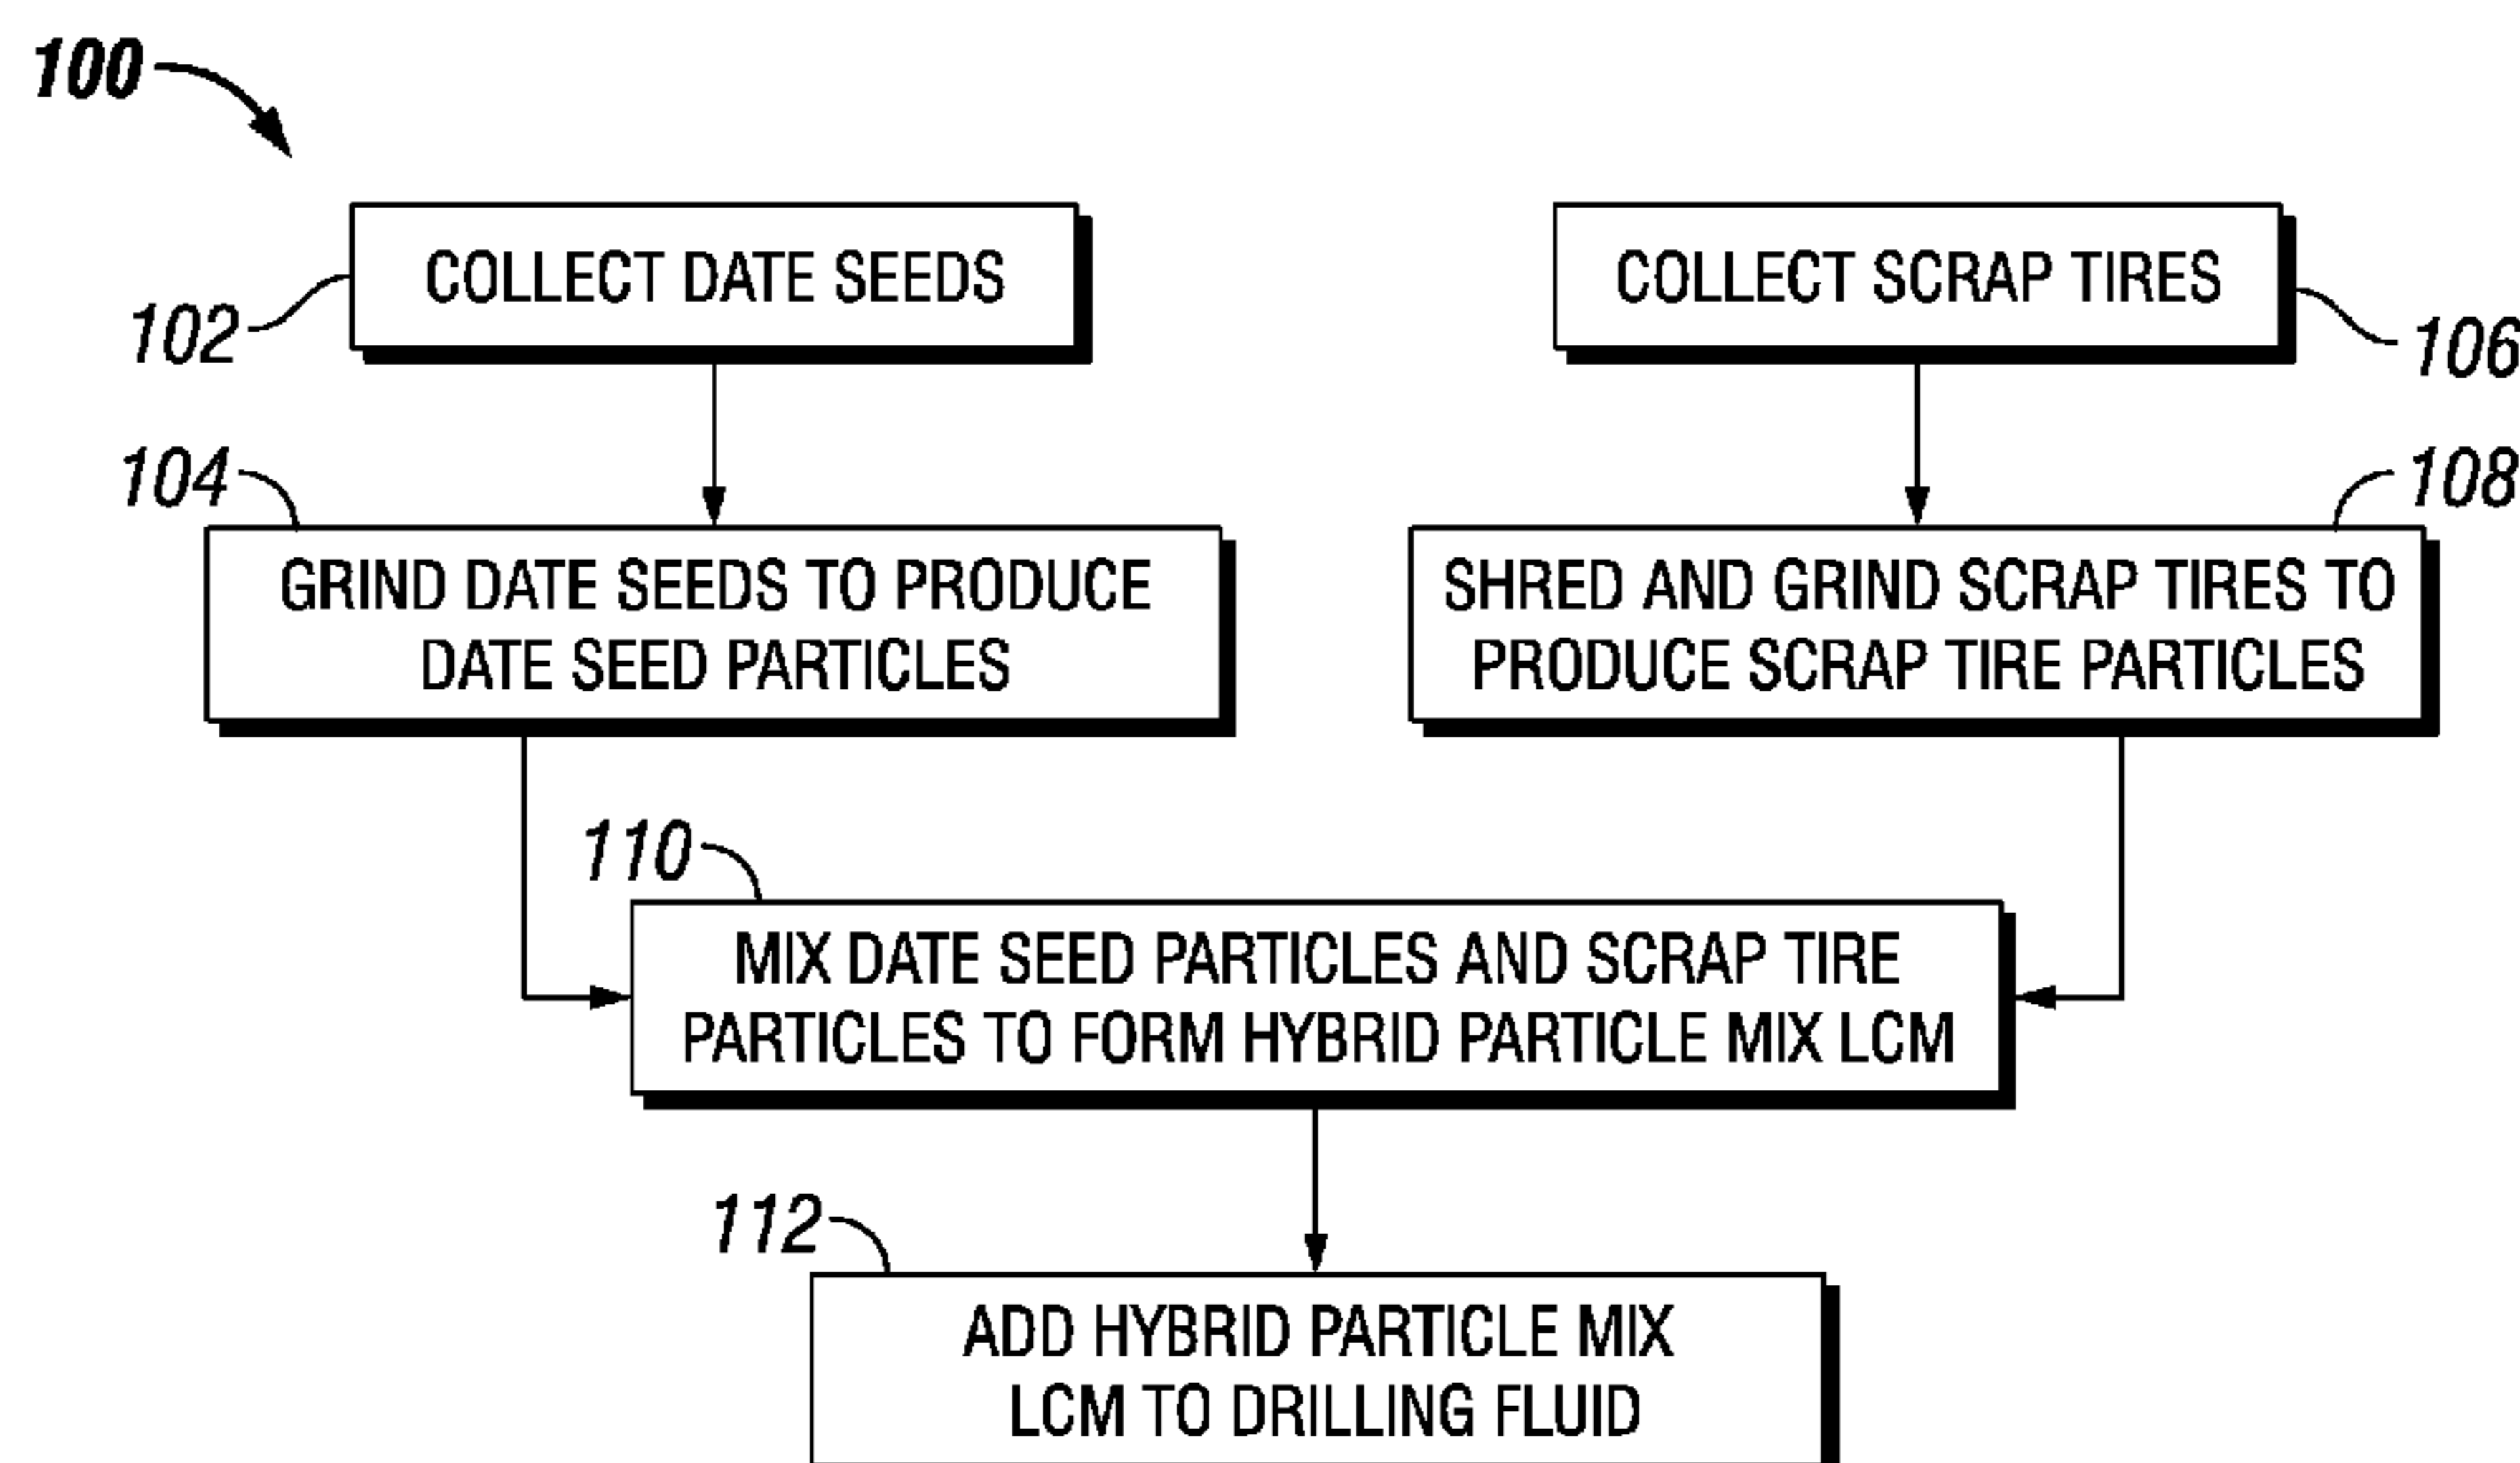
100

102

COLLECT DATE SEEDS

COLLECT SCRAP TIRES

106

104

GRIND DATE SEEDS TO PRODUCE DATE SEED PARTICLES

108

SHRED AND GRIND SCRAP TIRES TO PRODUCE SCRAP TIRE PARTICLES

110

MIX DATE SEED PARTICLES AND SCRAP TIRE PARTICLES TO FORM HYBRID PARTICLE MIX LCM

112

ADD HYBRID PARTICLE MIX LCM TO DRILLING FLUID